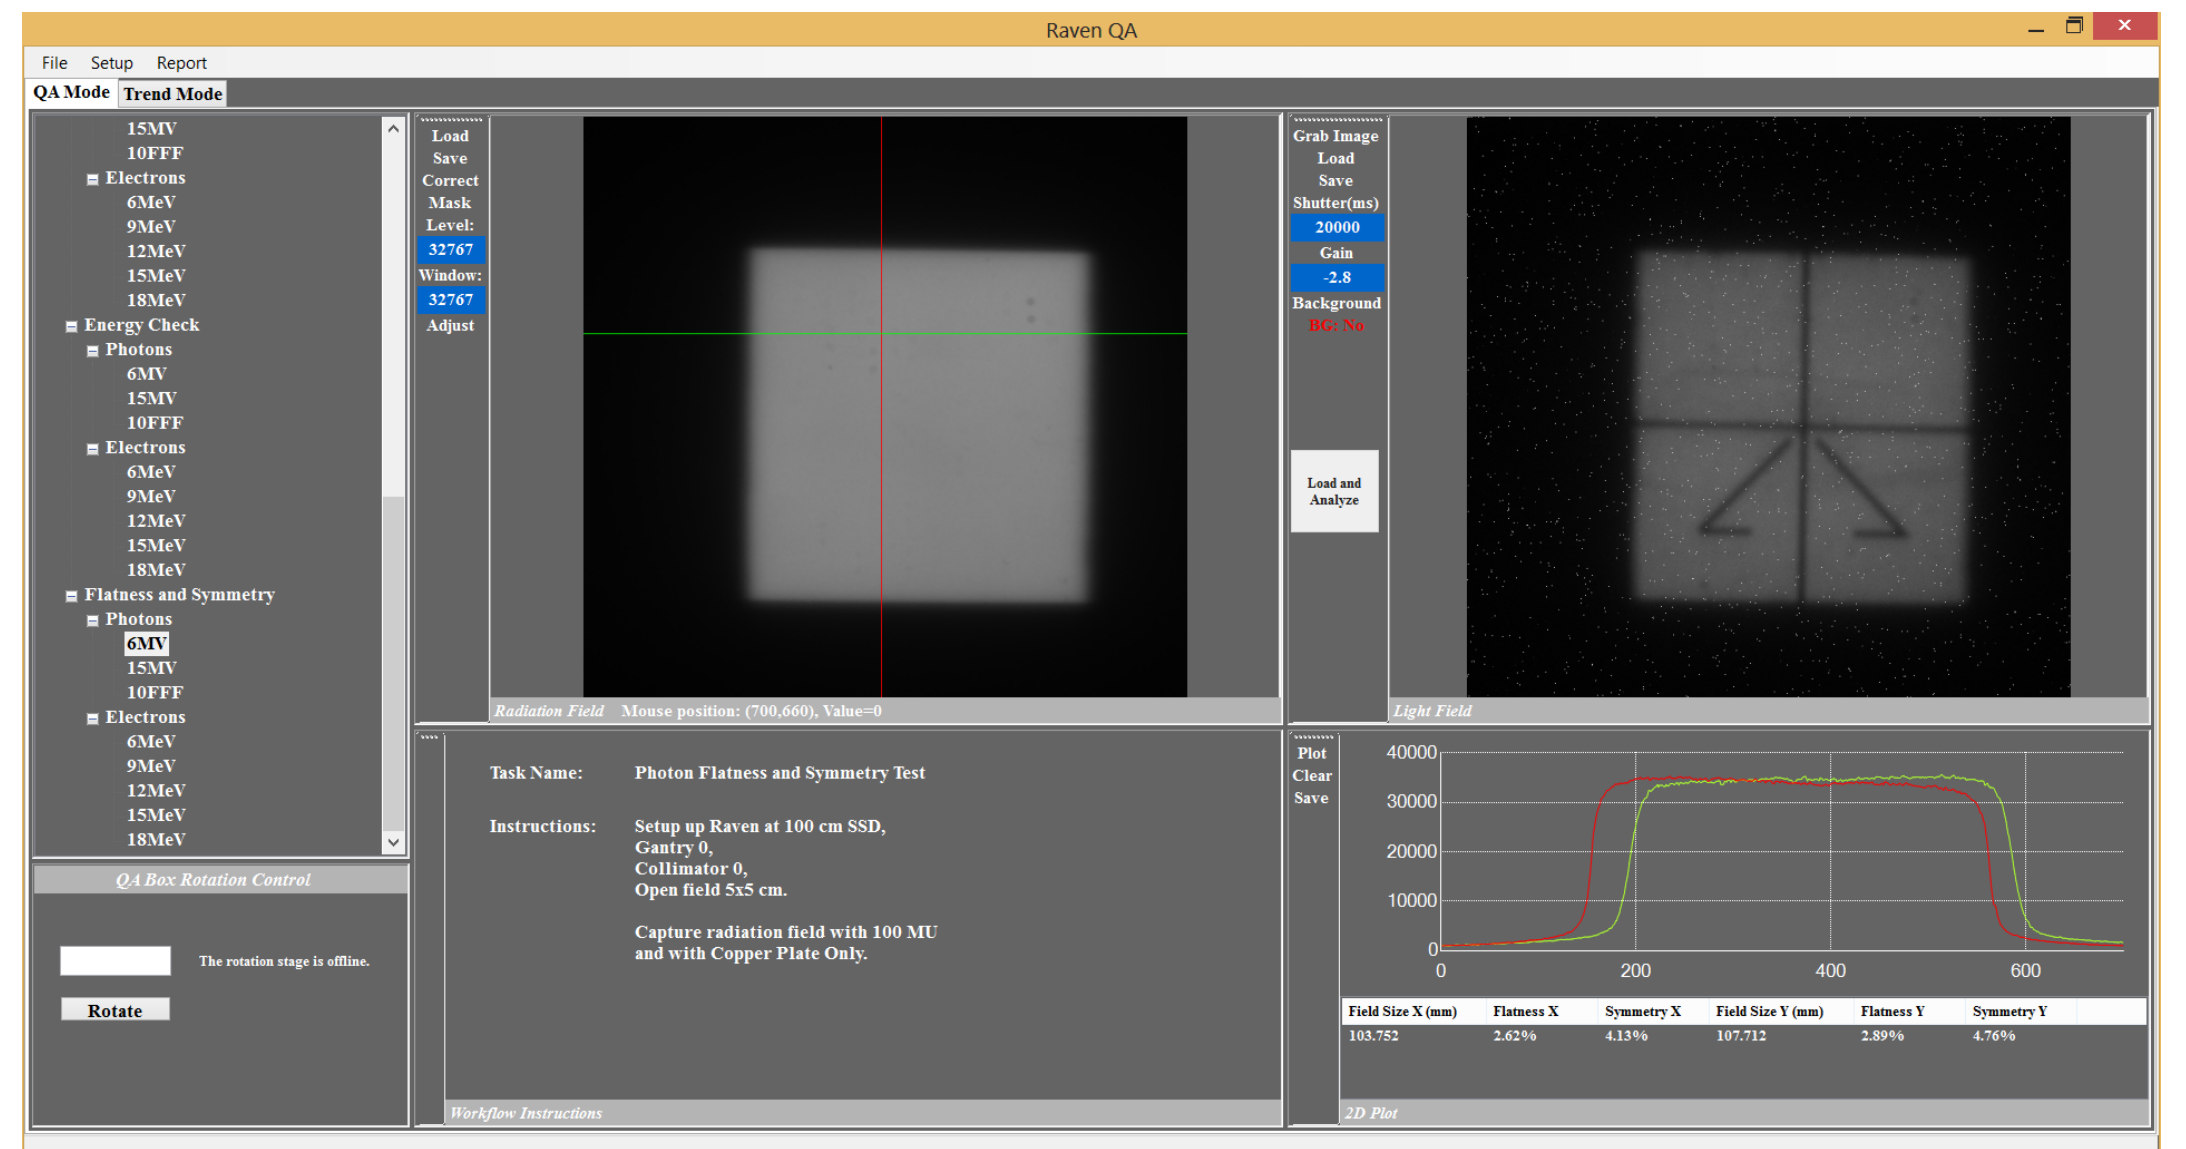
Raven QA

File Setup Report

QA Mode Trend Mode

15MV
10FFF
Electrons
6MeV
9MeV
12MeV
15MeV
18MeV
Energy Check
Photons
6MV
15MV
10FFF
Electrons
6MeV
9MeV
12MeV
15MeV
18MeV
Flatness and Symmetry
Photons
6MV
15MV
10FFF
Electrons
6MeV
9MeV
12MeV
15MeV
18MeV

QA Box Rotation Control

The rotation stage is offline.

Rotate

Load
Save
Correct
Mask
Level:
32767
Window:
32767
Adjust

Radiation Field Mouse position: (700,660), Value=0

Grab Image
Load
Save
Shutter(ms)
20000
Gain
-2.8
Background
BG: No

Load and Analyze

Light Field

Task Name: Photon Flatness and Symmetry Test

Instructions: Setup up Raven at 100 cm SSD,
Gantry 0,
Collimator 0,
Open field 5x5 cm.

Capture radiation field with 100 MU and with Copper Plate Only.

Workflow Instructions

Plot
Clear
Save

40000
30000
20000
10000
0
0
200
400
600

| Field Size X (mm) | Flatness X | Symmetry X | Field Size Y (mm) | Flatness Y | Symmetry Y |
|---|---|---|---|---|---|
| 103.752 | 2.62% | 4.13% | 107.712 | 2.89% | 4.76% |

2D Plot